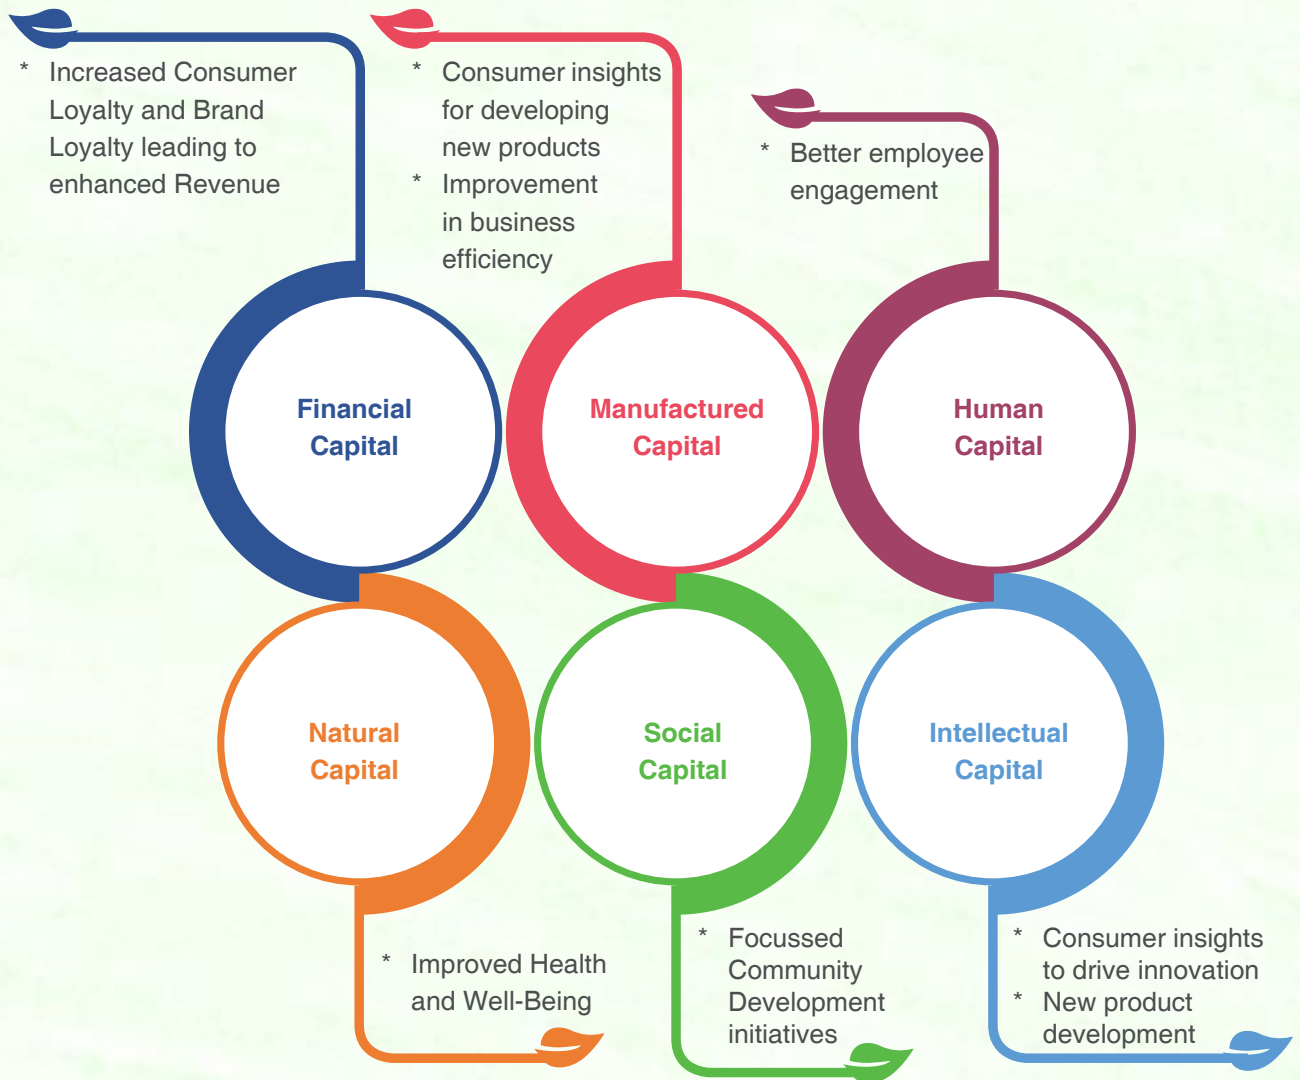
* Increased Consumer Loyalty and Brand Loyalty leading to enhanced Revenue

* Consumer insights for developing new products
* Improvement in business efficiency

* Better employee engagement

Financial Capital

Manufactured Capital

Human Capital

Natural Capital

Social Capital

Intellectual Capital

* Improved Health and Well-Being

* Focussed Community Development initiatives

* Consumer insights to drive innovation
* New product development